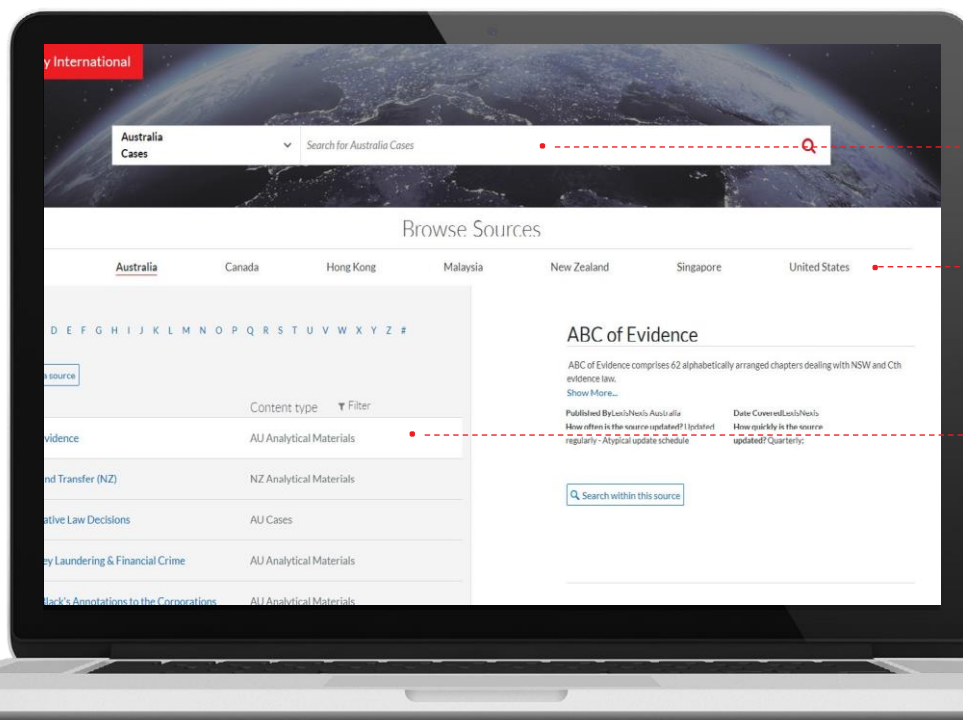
y International

Australia Cases

Search for Australia Cases

Browse Sources

Australia Canada Hong Kong Malaysia New Zealand Singapore United States

D E F G H I J K L M N O P Q R S T U V W X Y Z #

a source

Content type Filter

vidence AU Analytical Materials

nd Transfer (NZ) NZ Analytical Materials

ative Law Decisions AU Cases

ey Laundering & Financial Crime AU Analytical Materials

dlack's Annotations to the Corporations AU Analytical Materials

ABC of Evidence

ABC of Evidence comprises 62 alphabetically arranged chapters dealing with NSW and Cth evidence law.

Show More...

Published ByLexisNexis Australia

How often is the source updated? Updated regularly - Atypical update schedule

Date CoveredLexisNexis

How quickly is the source updated? Quarterly;

Search within this source